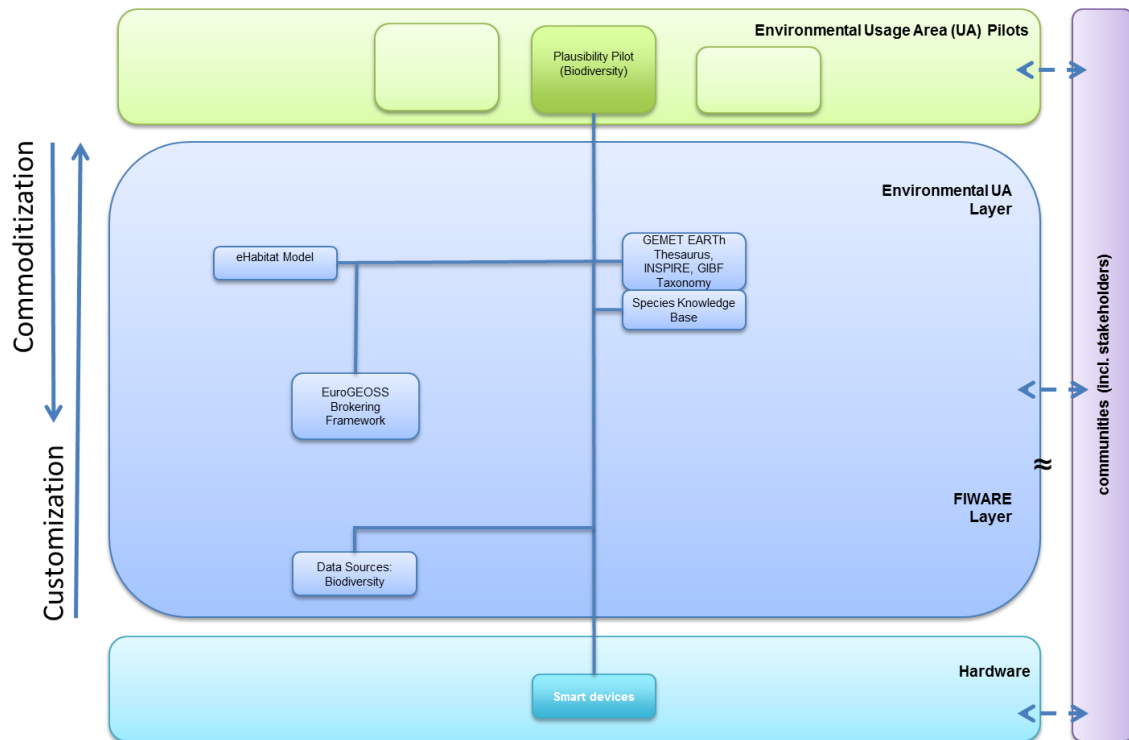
Environmental Usage Area (UA) Pilots

Plausibility Pilot (Biodiversity)

Commoditization

Customization

Environmental UA Layer

eHabitat Model

GEMET EARTh Thesaurus, INSPIRE, GIBF Taxonomy

Species Knowledge Base

EuroGEOSS Brokering Framework

≈

FIWARE Layer

Data Sources: Biodiversity

Hardware

Smart devices

communities (incl. stakeholders)